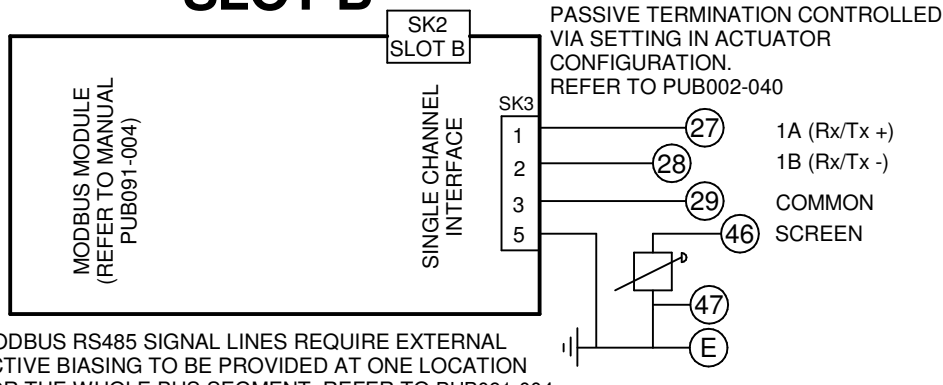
SLOT B

SK2
SLOT B

PASSIVE TERMINATION CONTROLLED VIA SETTING IN ACTUATOR CONFIGURATION.
REFER TO PUB002-040

MODBUS MODULE
(REFER TO MANUAL PUB091-004)

SINGLE CHANNEL INTERFACE

SK3
1
2
3
5

27
28
29
46
47
E

1A (Rx/Tx +)
1B (Rx/Tx -)
COMMON
SCREEN

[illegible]ODBUS RS485 SIGNAL LINES REQUIRE EXTERNAL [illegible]CTIVE BIASING TO BE PROVIDED AT ONE LOCATION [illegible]